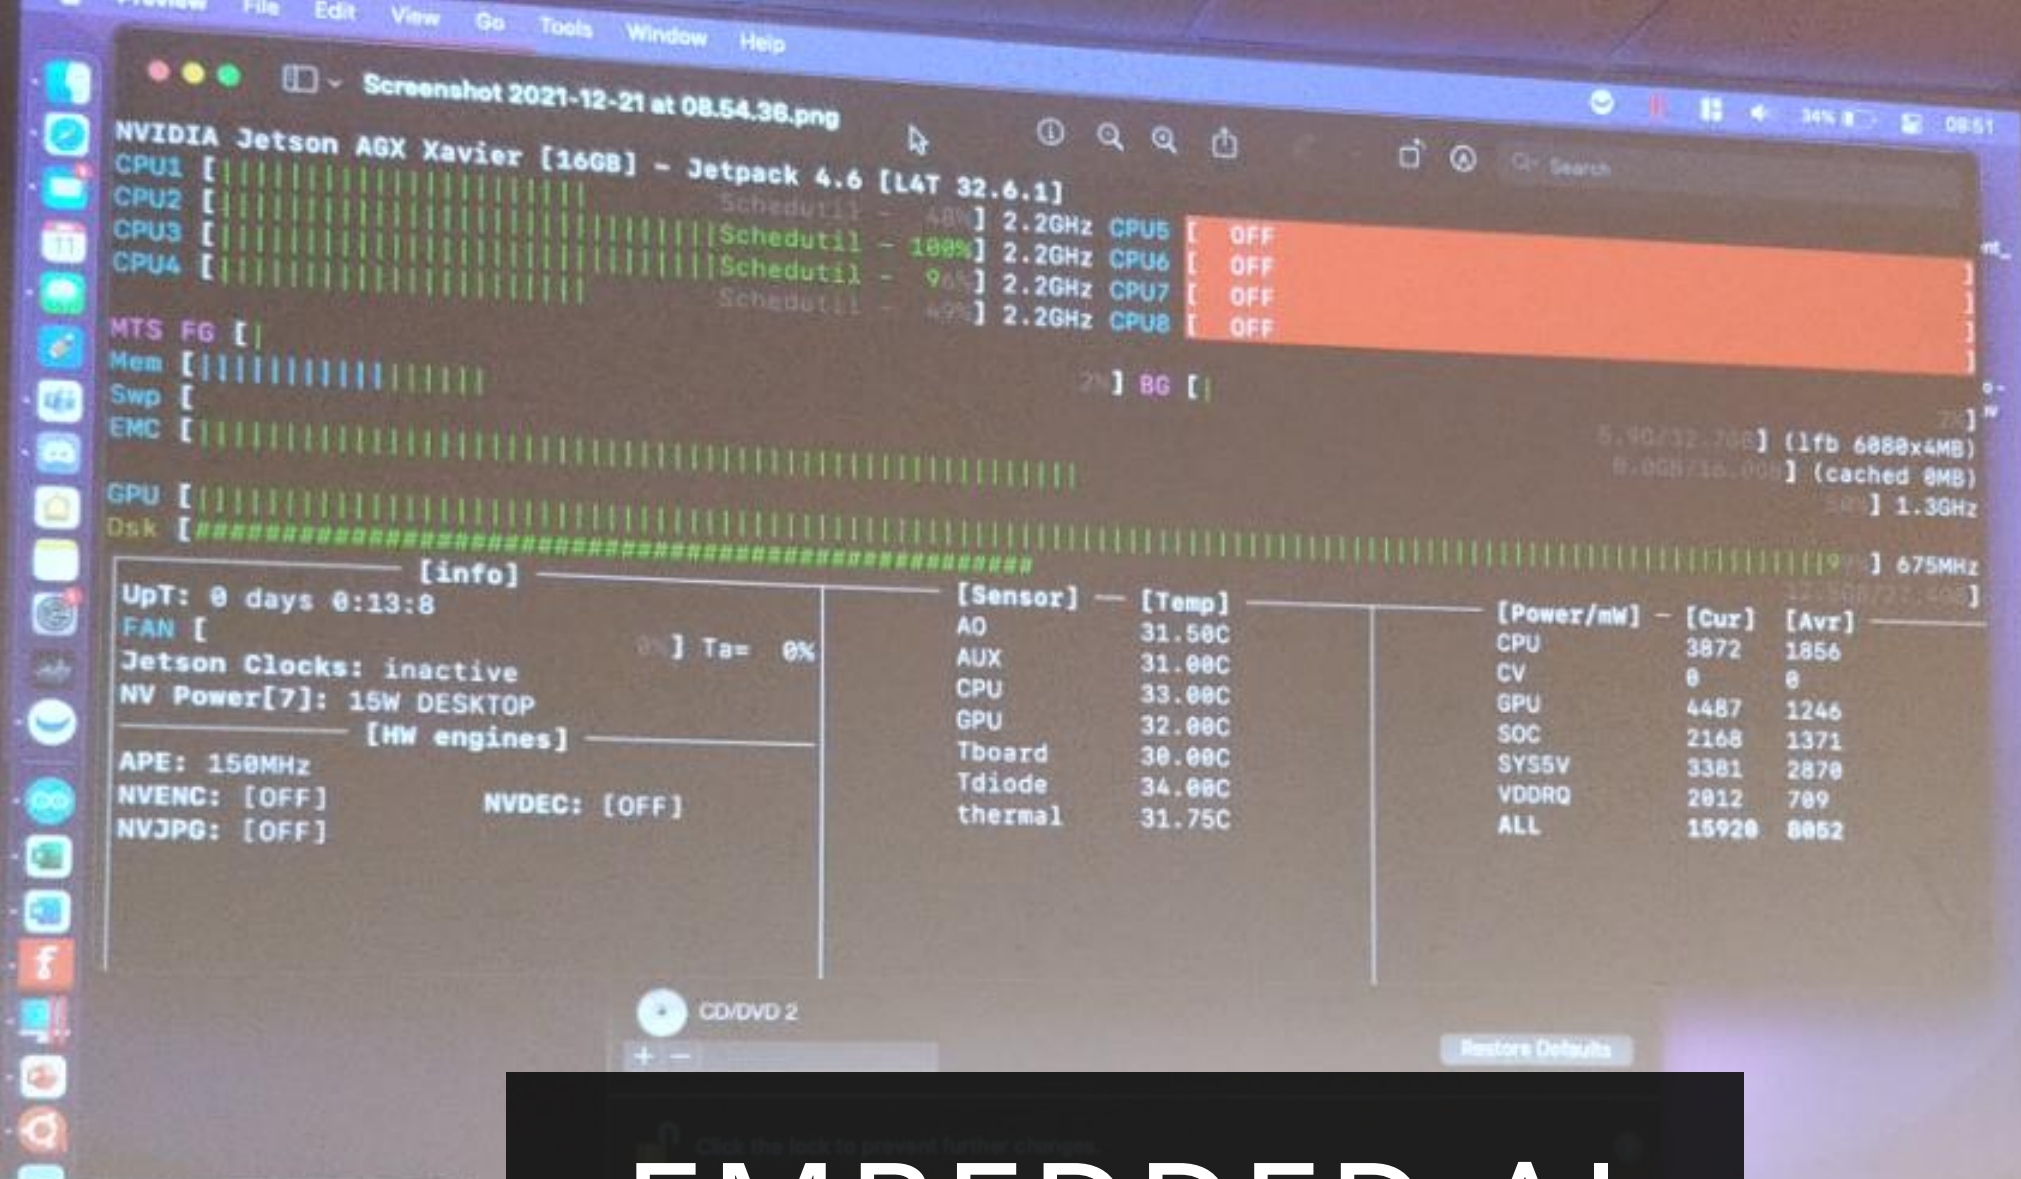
File Edit View Go Tools Window Help

Screenshot 2021-12-21 at 08.54.36.png

Search

34% 08:51

NVIDIA Jetson AGX Xavier [16GB] - Jetpack 4.6 [L4T 32.6.1]
CPU1 [||||||||||||||||||||| Schedutil - 48%] 2.2GHz CPU5 [ OFF ]
CPU2 [||||||||||||||||||||||||||||||||||Schedutil - 100%] 2.2GHz CPU6 [ OFF ]
CPU3 [||||||||||||||||||||||||||||||||||Schedutil - 96%] 2.2GHz CPU7 [ OFF ]
CPU4 [||||||||||||||||||||| Schedutil - 49%] 2.2GHz CPU8 [ OFF ]
MTS FG [| 2%] BG [| 2%]
Mem [||||||||||||||||| 5.9G/32.7GB] (lfb 6080x4MB)
Swp [ 0.0GB/16.0GB] (cached 0MB)
EMC [||||||||||||||||||||||||||||||||||||||||||||||||||||||| 58%] 1.3GHz
GPU [||||||||||||||||||||||||||||||||||||||||||||||||||||||||||||||||||||||||||||||||||||||||||||||||||||||||||||||||||||||||||||||99%] 675MHz
Dsk [############################################################ 12.9GB/28.4GB]

[info]
UpT: 0 days 0:13:8
FAN [ 0%] Ta= 0%
Jetson Clocks: inactive
NV Power[7]: 15W DESKTOP
[HW engines]
APE: 150MHz
NVENC: [OFF] NVDEC: [OFF]
NVJPG: [OFF]

| [Sensor] | [Temp] |
|---|---|
| AO | 31.50C |
| AUX | 31.00C |
| CPU | 33.00C |
| GPU | 32.00C |
| Tboard | 30.00C |
| Tdiode | 34.00C |
| thermal | 31.75C |

| [Power/mW] | [Cur] | [Avr] |
|---|---|---|
| CPU | 3872 | 1856 |
| CV | 0 | 0 |
| GPU | 4487 | 1246 |
| SOC | 2168 | 1371 |
| SYS5V | 3381 | 2870 |
| VDDRQ | 2012 | 709 |
| ALL | 15920 | 8052 |

CD/DVD 2

Restore Defaults

Click the lock to prevent further changes.

EMBEDDED AI